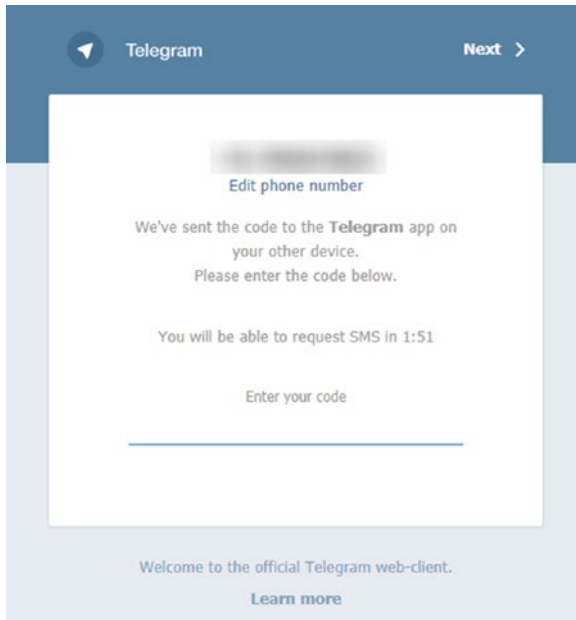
Telegram

Next >

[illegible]

Edit phone number

We've sent the code to the **Telegram** app on your other device.
Please enter the code below.

You will be able to request SMS in 1:51

Enter your code

Welcome to the official Telegram web-client.

Learn more